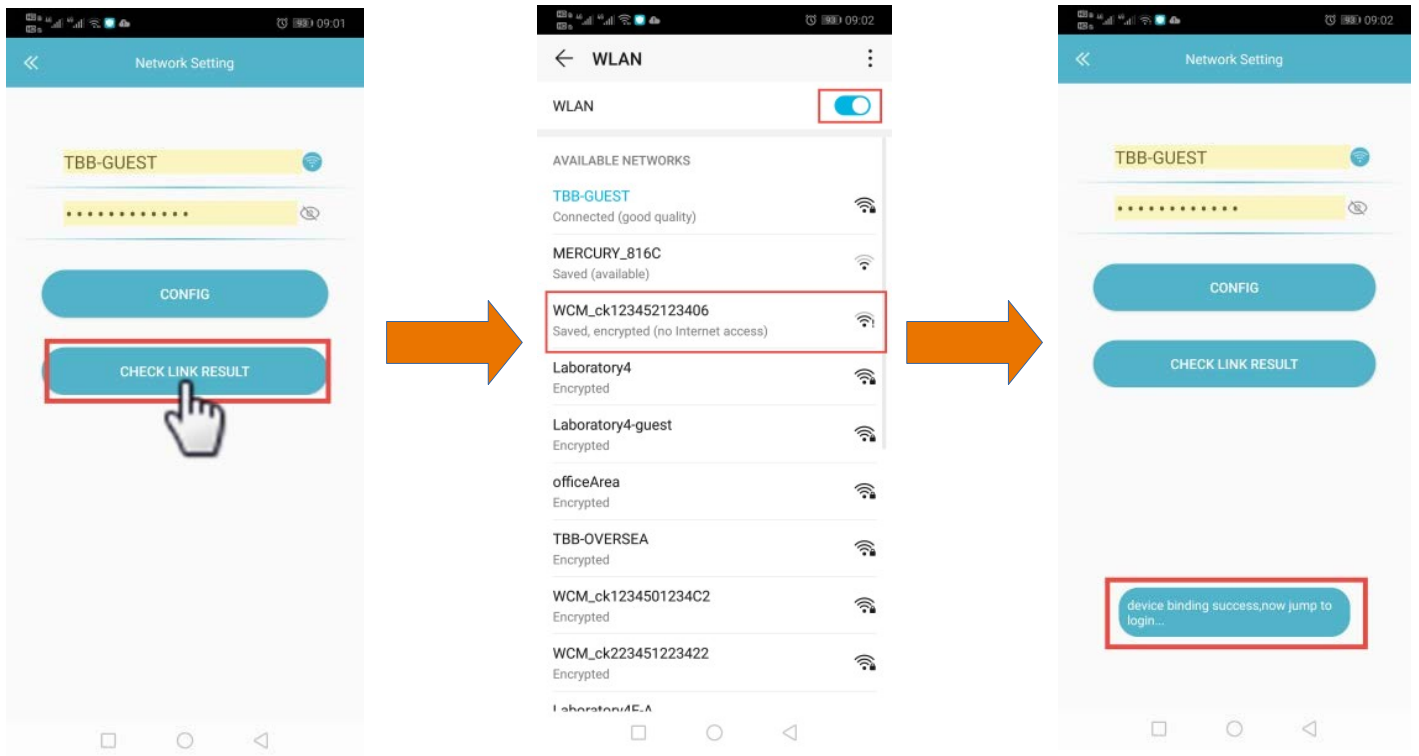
93 09:01

Network Setting

TBB-GUEST

••••••••••••

CONFIG

CHECK LINK RESULT

93 09:02

WLAN

WLAN

AVAILABLE NETWORKS

TBB-GUEST
Connected (good quality)

MERCURY_816C
Saved (available)

WCM_ck123452123406
Saved, encrypted (no Internet access)

Laboratory4
Encrypted

Laboratory4-guest
Encrypted

officeArea
Encrypted

TBB-OVERSEA
Encrypted

WCM_ck1234501234C2
Encrypted

WCM_ck223451223422
Encrypted

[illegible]

93 09:02

Network Setting

TBB-GUEST

••••••••••••

CONFIG

CHECK LINK RESULT

device binding success,now jump to login...